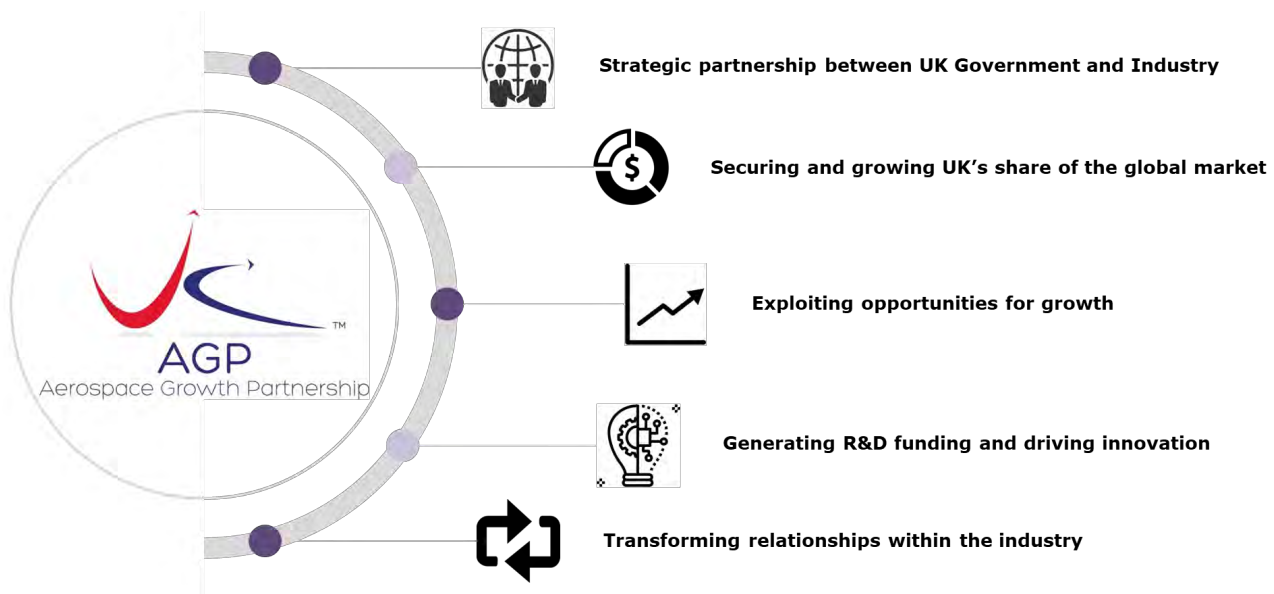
TM
AGP
Aerospace Growth Partnership

Strategic partnership between UK Government and Industry

$

Securing and growing UK's share of the global market

Exploiting opportunities for growth

Generating R&D funding and driving innovation

Transforming relationships within the industry